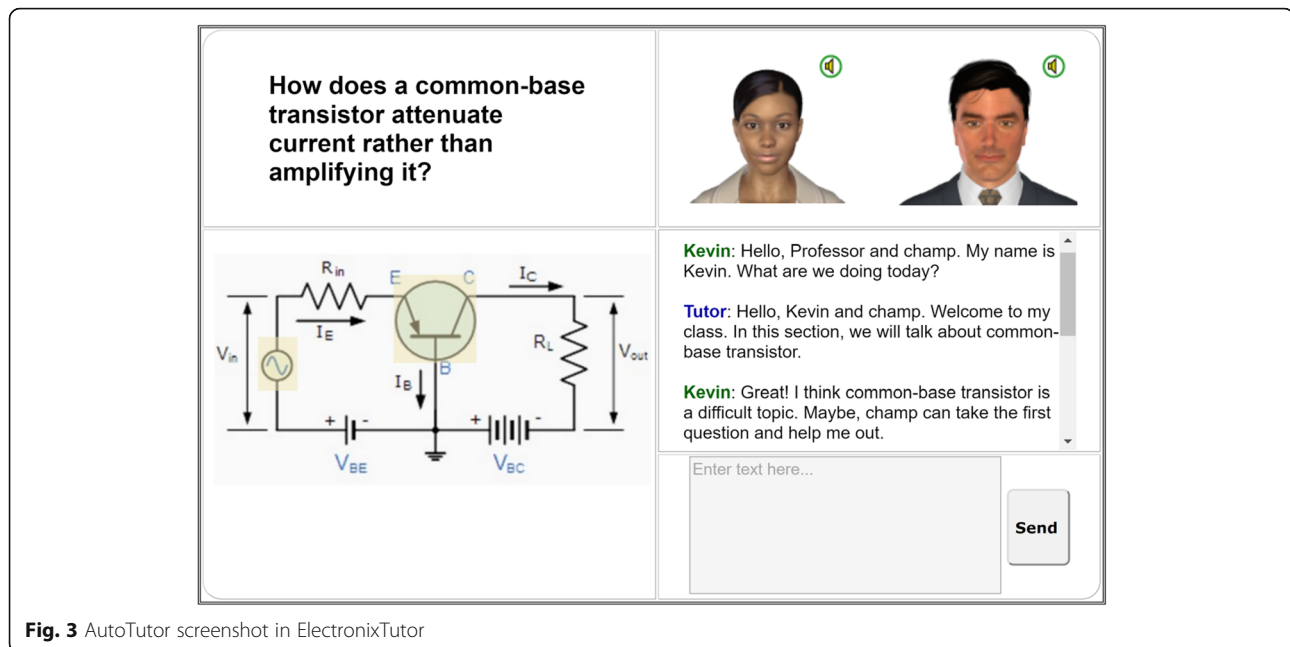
How does a common-base transistor attenuate current rather than amplifying it?

$R_{in}$ E C $I_C$ $I_E$ $V_{in}$ $R_L$ $V_{out}$ $I_B$ B + - + - $V_{BE}$ $V_{BC}$

Kevin: Hello, Professor and champ. My name is Kevin. What are we doing today?

Tutor: Hello, Kevin and champ. Welcome to my class. In this section, we will talk about common-base transistor.

Kevin: Great! I think common-base transistor is a difficult topic. Maybe, champ can take the first question and help me out.

Enter text here...

Send

Fig. 3 AutoTutor screenshot in ElectronixTutor